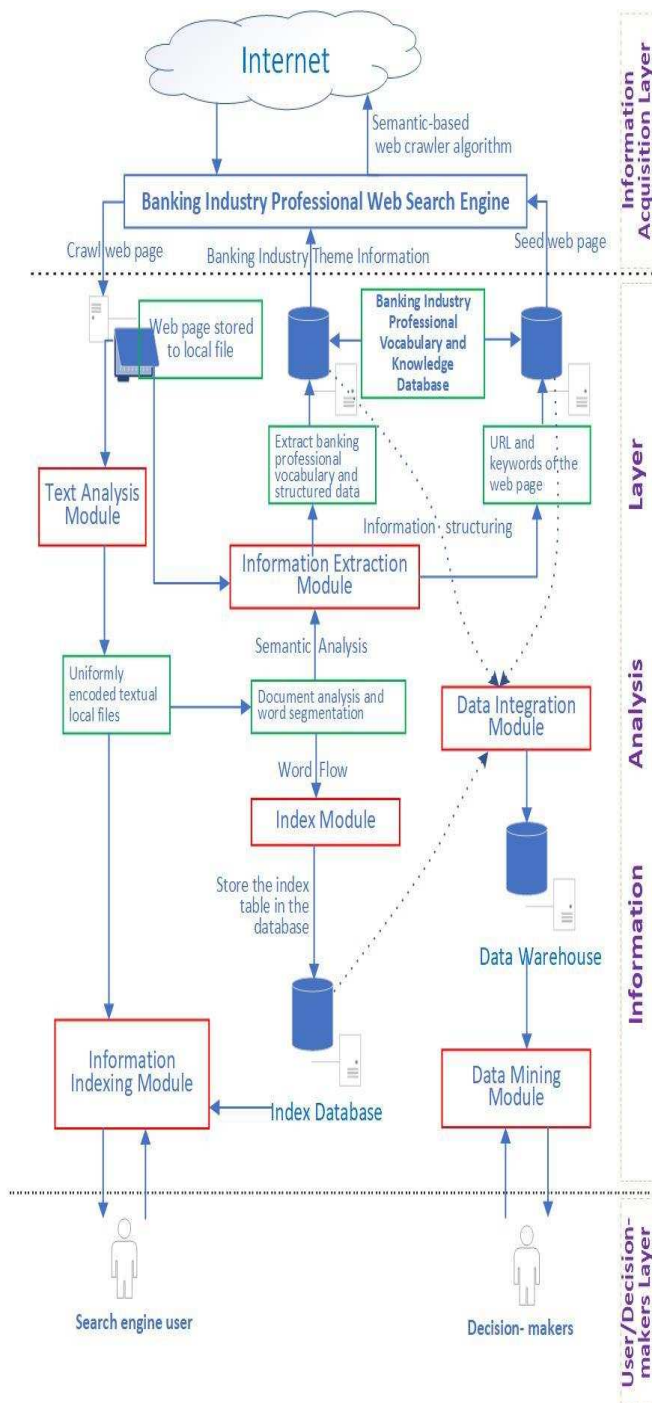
Internet

Semantic-based web crawler algorithm

Banking Industry Professional Web Search Engine

Crawl web page

Banking Industry Theme Information

Seed web page

Information Acquisition Layer

Web page stored to local file

Banking Industry Professional Vocabulary and Knowledge Database

Extract banking professional vocabulary and structured data

URL and keywords of the web page

Text Analysis Module

Information structuring

Information Extraction Module

Semantic Analysis

Uniformly encoded textual local files

Document analysis and word segmentation

Data Integration Module

Word Flow

Index Module

Store the index table in the database

Data Warehouse

Information Indexing Module

Data Mining Module

Index Database

Information Analysis Layer

Search engine user

Decision- makers

User/Decision-makers Layer